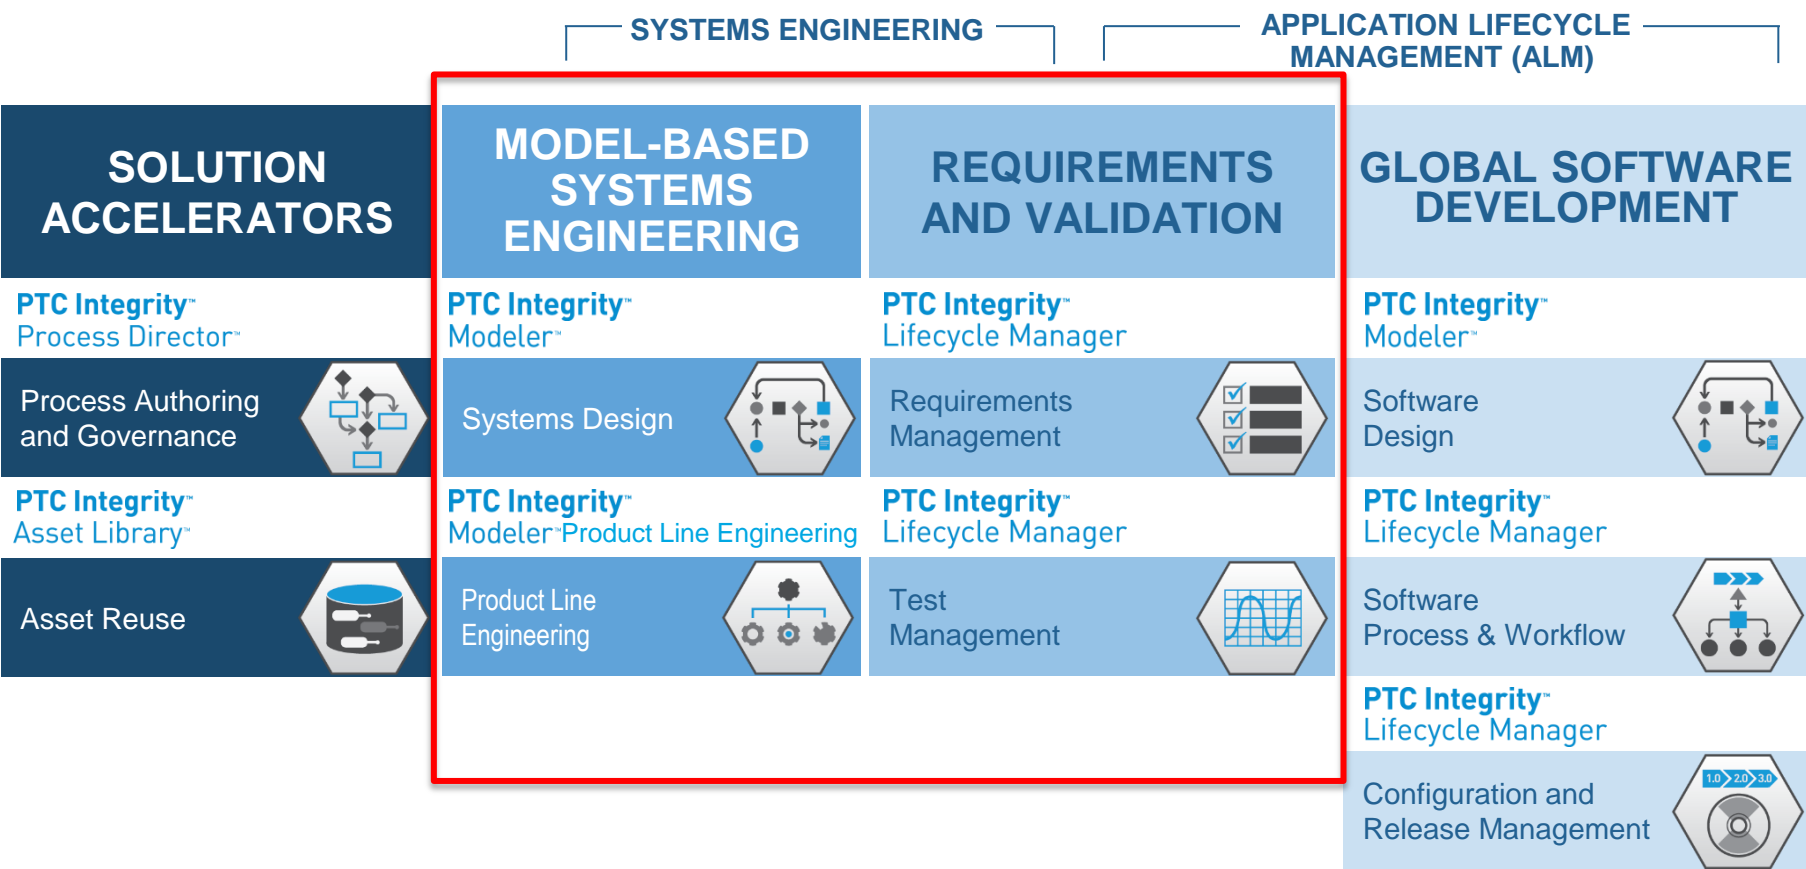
SYSTEMS ENGINEERING

APPLICATION LIFECYCLE MANAGEMENT (ALM)

SOLUTION ACCELERATORS

PTC Integrity™
Process Director™

Process Authoring and Governance

PTC Integrity™
Asset Library™

Asset Reuse

MODEL-BASED SYSTEMS ENGINEERING

PTC Integrity™
Modeler™

Systems Design

PTC Integrity™
Modeler™ Product Line Engineering

Product Line Engineering

REQUIREMENTS AND VALIDATION

PTC Integrity™
Lifecycle Manager

Requirements Management

PTC Integrity™
Lifecycle Manager

Test Management

GLOBAL SOFTWARE DEVELOPMENT

PTC Integrity™
Modeler™

Software Design

PTC Integrity™
Lifecycle Manager

Software Process & Workflow

PTC Integrity™
Lifecycle Manager

Configuration and Release Management

1.0 2.0 3.0